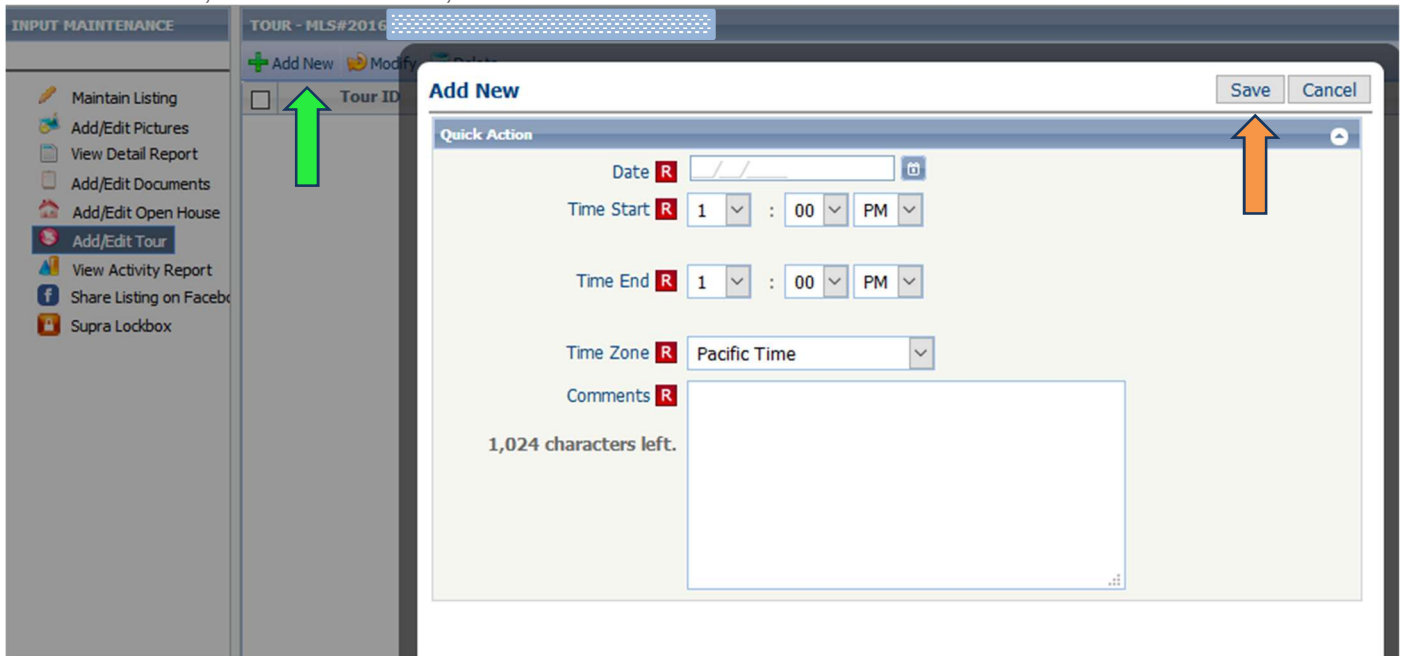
INPUT MAINTENANCE

Maintain Listing
Add/Edit Pictures
View Detail Report
Add/Edit Documents
Add/Edit Open House
Add/Edit Tour
View Activity Report
Share Listing on Facebo
Supra Lockbox

TOUR - MLS#2016

Add New Modify Delete

Tour ID

Add New

Save Cancel

Quick Action

Date R __/__/____

Time Start R 1 : 00 PM

Time End R 1 : 00 PM

Time Zone R Pacific Time

Comments R

1,024 characters left.